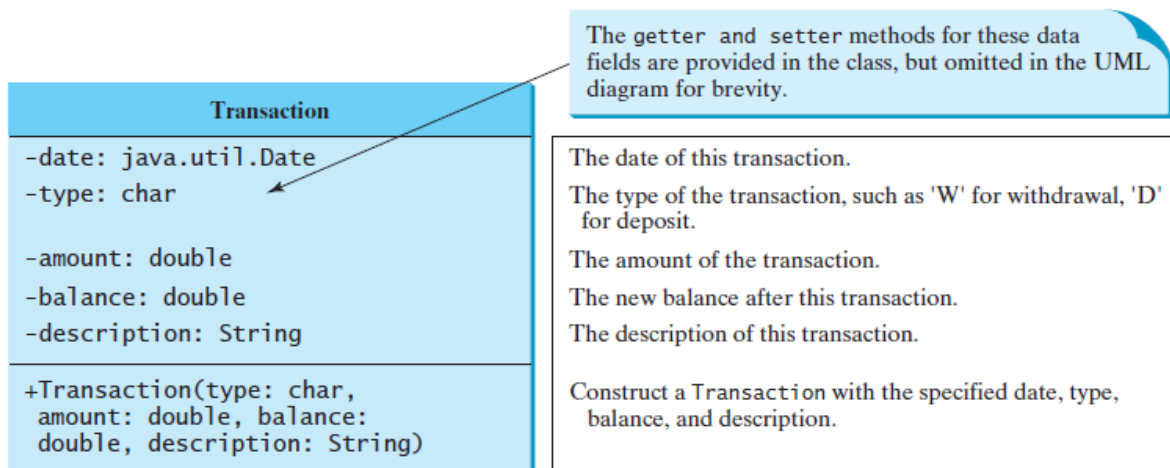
The getter and setter methods for these data fields are provided in the class, but omitted in the UML diagram for brevity.

Transaction

-date: java.util.Date
-type: char

-amount: double
-balance: double
-description: String

+Transaction(type: char, amount: double, balance: double, description: String)

The date of this transaction.

The type of the transaction, such as 'W' for withdrawal, 'D' for deposit.

The amount of the transaction.

The new balance after this transaction.

The description of this transaction.

Construct a Transaction with the specified date, type, balance, and description.